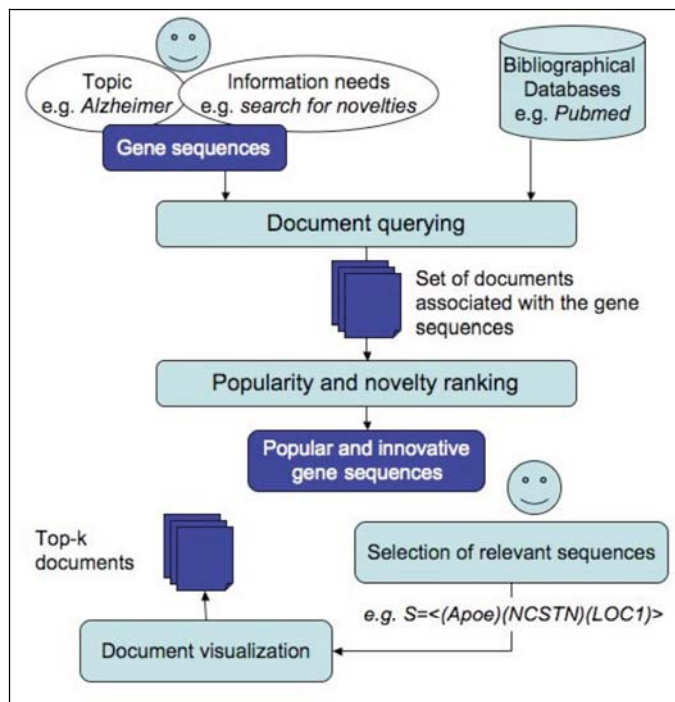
Topic
e.g. *Alzheimer*

Information needs
e.g. *search for novelties*

Bibliographical Databases
e.g. *Pubmed*

Gene sequences

Document querying

Set of documents associated with the gene sequences

Popularity and novelty ranking

Popular and innovative gene sequences

Top-k documents

Selection of relevant sequences

*e.g. S=<(Apoe)(NCSTN)(LOC1)>*

Document visualization